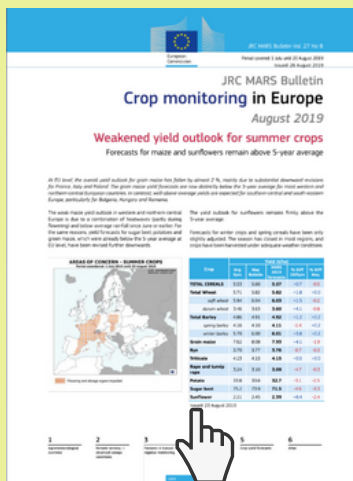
European Commission

JRC MARS Bulletin Vol. 27 No 8

Period covered: 1 July until 20 August 2019
Issued: 26 August 2019

JRC MARS Bulletin
Crop monitoring in Europe
August 2019

Weakened yield outlook for summer crops

Forecasts for maize and sunflowers remain above 5-year average

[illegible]

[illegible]

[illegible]

AREAS OF CONCERN – SUMMER CROPS

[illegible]

| Crop | | | | | |
|---|---|---|---|---|---|
| TOTAL CEREALS | 5.53 | 5.80 | 5.57 | -3.7 | -0.5 |
| Total Wheat | 5.71 | 5.82 | 5.82 | -1.8 | +0.0 |
| soft wheat | 5.94 | 6.04 | 6.05 | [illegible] | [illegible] |
| durum wheat | 3.46 | 3.63 | 3.60 | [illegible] | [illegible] |
| Total Barley | 4.86 | 4.91 | 4.92 | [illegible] | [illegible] |
| spring barley | 4.16 | 4.20 | 4.13 | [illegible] | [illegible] |
| winter barley | 5.76 | 5.90 | 6.01 | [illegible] | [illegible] |
| Grain maize | 7.61 | 8.06 | 7.93 | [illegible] | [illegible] |
| Rye | 3.75 | 3.77 | 3.76 | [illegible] | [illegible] |
| Triticale | 4.23 | 4.13 | 4.16 | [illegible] | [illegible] |
| Rape and turnip rape | 3.04 | 3.16 | 3.08 | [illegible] | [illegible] |
| Potato | 33.8 | 33.6 | 32.7 | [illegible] | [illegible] |
| Sugar beet | 75.2 | 73.8 | 71.1 | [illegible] | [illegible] |
| Sunflower | 2.21 | 2.45 | 2.39 | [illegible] | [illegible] |

Issued: 23 August 2019

1 Agrometeorological overview
2 Remote sensing – observed canopy conditions
3 Pastures in Europe – regional monitoring
4
5 Crop yield forecasts
6 Atlas